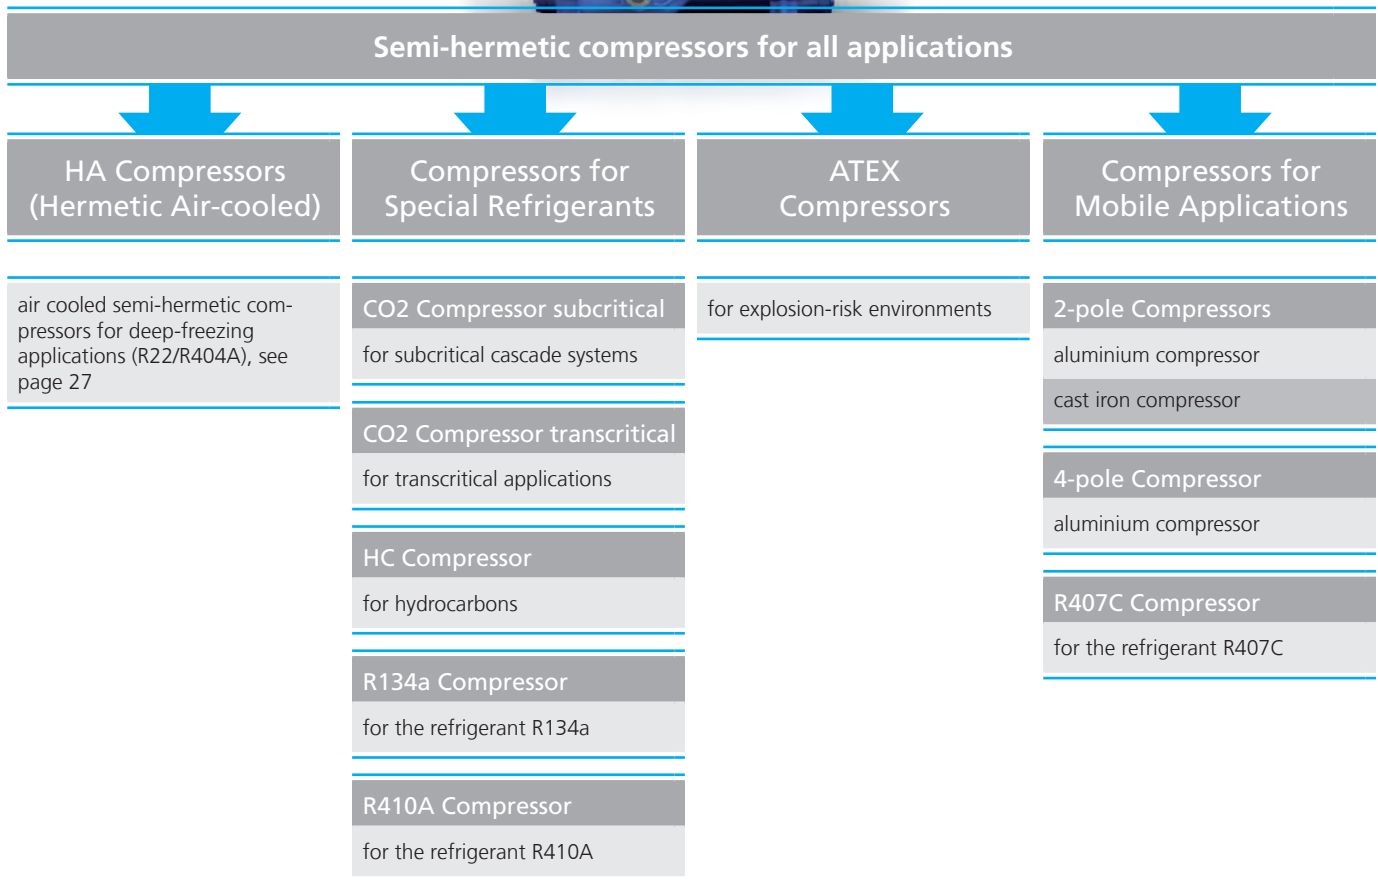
Semi-hermetic compressors for all applications

HA Compressors (Hermetic Air-cooled)

air cooled semi-hermetic compressors for deep-freezing applications (R22/R404A), see page 27

Compressors for Special Refrigerants

CO2 Compressor subcritical

for subcritical cascade systems

CO2 Compressor transcritical

for transcritical applications

HC Compressor

for hydrocarbons

R134a Compressor

for the refrigerant R134a

R410A Compressor

for the refrigerant R410A

ATEX Compressors

for explosion-risk environments

Compressors for Mobile Applications

2-pole Compressors

aluminium compressor

cast iron compressor

4-pole Compressor

aluminium compressor

R407C Compressor

for the refrigerant R407C